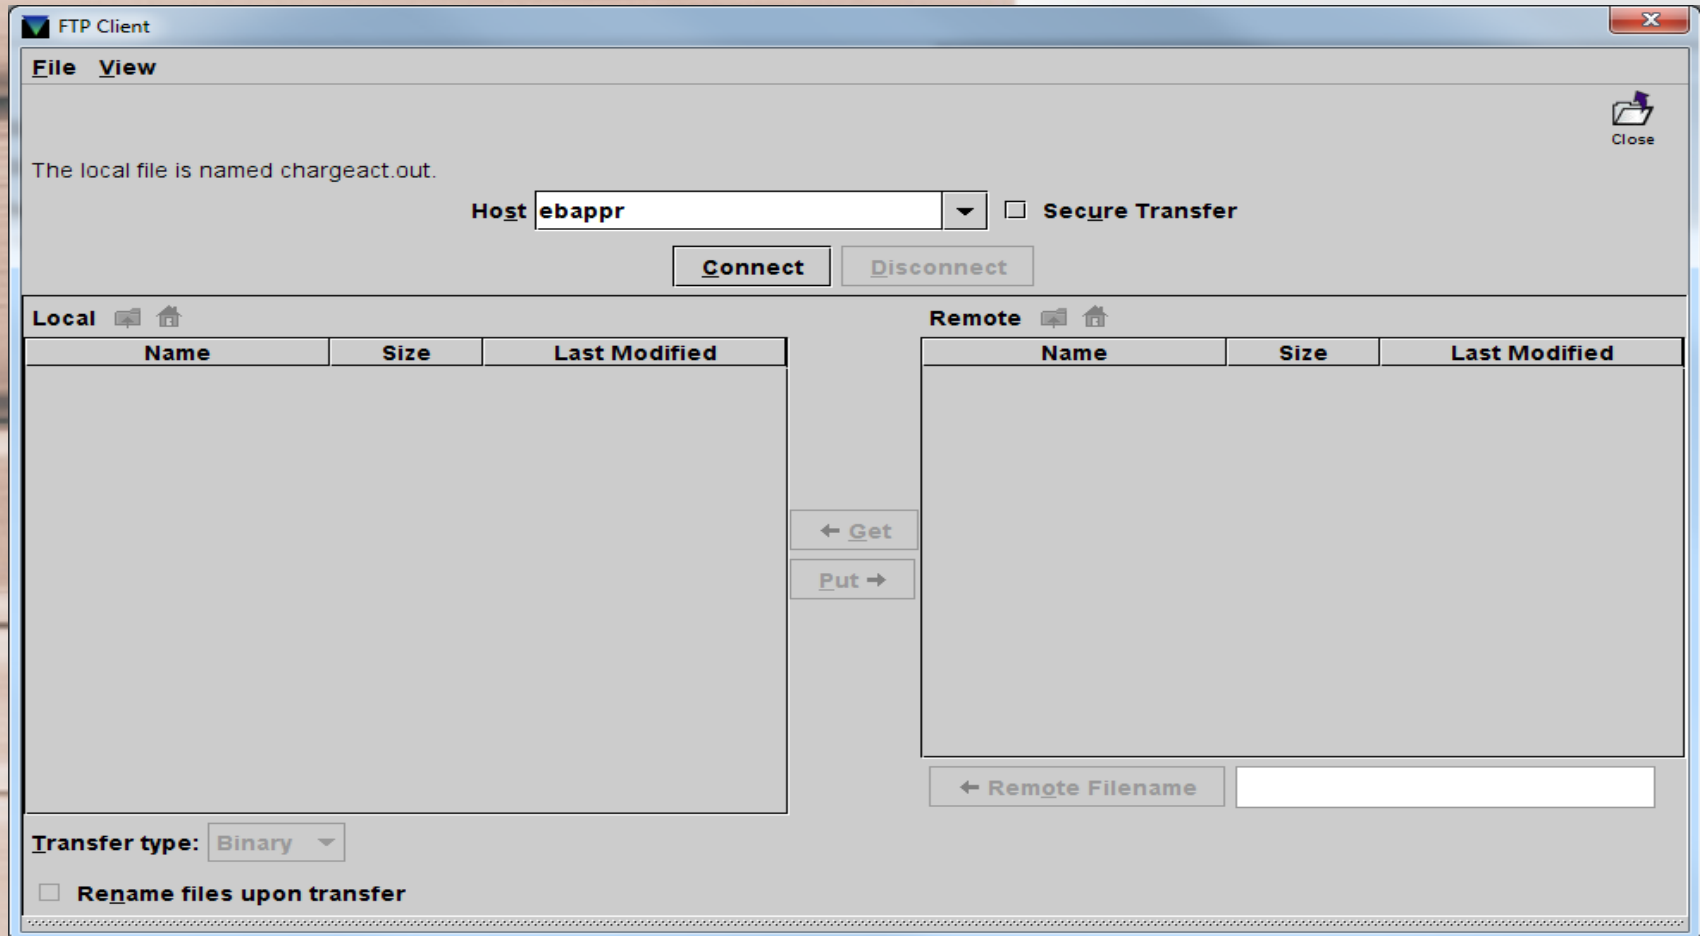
FTP Client

File View

Close

The local file is named chargeact.out.

Host ebappr

Secure Transfer

Connect Disconnect

Local

| Name | Size | Last Modified |
|---|---|---|

Remote

| Name | Size | Last Modified |
|---|---|---|

← Get

Put →

← Remote Filename

Transfer type: Binary

Rename files upon transfer